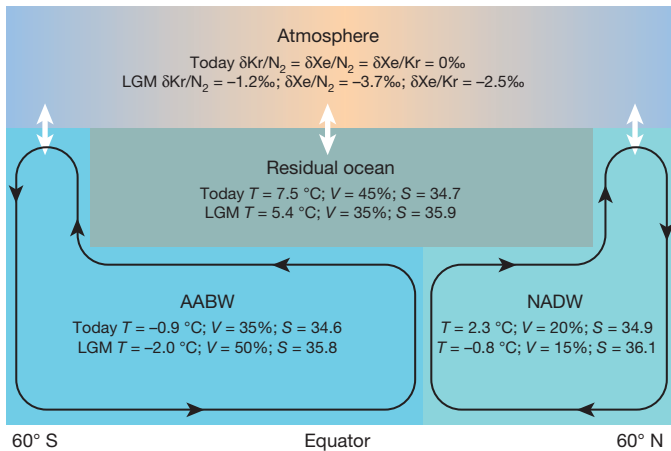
Atmosphere

Today $\delta Kr/N_2 = \delta Xe/N_2 = \delta Xe/Kr = 0‰$
LGM $\delta Kr/N_2 = -1.2‰$; $\delta Xe/N_2 = -3.7‰$; $\delta Xe/Kr = -2.5‰$

Residual ocean

Today $T = 7.5$ °C; $V = 45\%$; $S = 34.7$
LGM $T = 5.4$ °C; $V = 35\%$; $S = 35.9$

AABW

Today $T = -0.9$ °C; $V = 35\%$; $S = 34.6$
LGM $T = -2.0$ °C; $V = 50\%$; $S = 35.8$

NADW

$T = 2.3$ °C; $V = 20\%$; $S = 34.9$
$T = -0.8$ °C; $V = 15\%$; $S = 36.1$

60° S

Equator

60° N